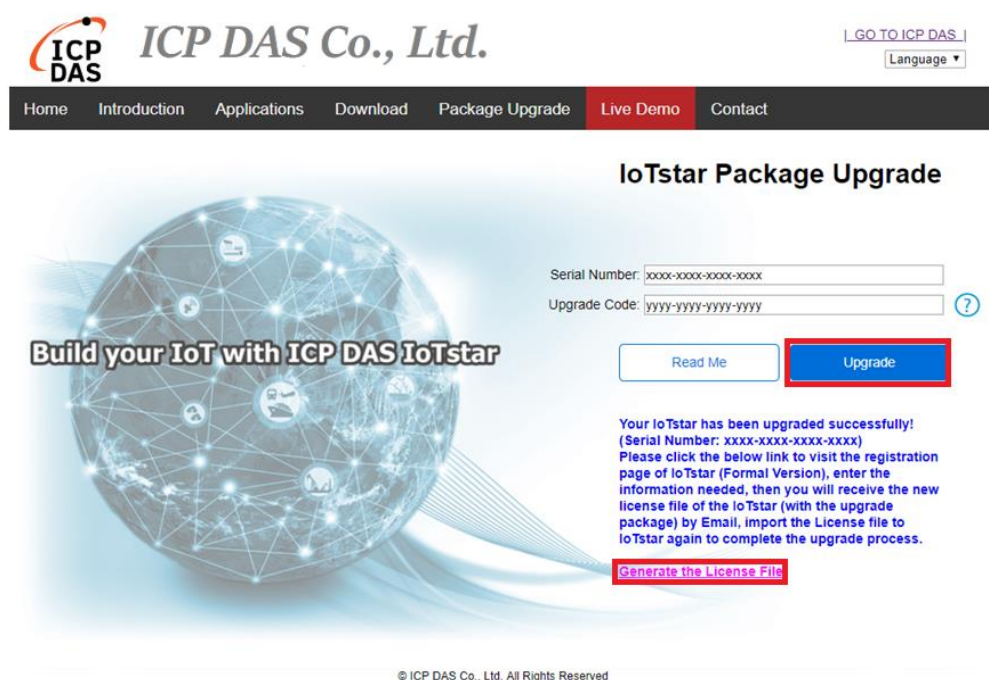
ICP DAS

ICP DAS Co., Ltd.

| GO TO ICP DAS |

Language ▼

Home Introduction Applications Download Package Upgrade Live Demo Contact

IoTstar Package Upgrade

Build your IoT with ICP DAS IoTstar

Serial Number: xxxx-xxxx-xxxx-xxxx

Upgrade Code: yyyy-yyyy-yyyy-yyyy

?

Read Me

Upgrade

Your IoTstar has been upgraded successfully! (Serial Number: xxxx-xxxx-xxxx-xxxx) Please click the below link to visit the registration page of IoTstar (Formal Version), enter the information needed, then you will receive the new license file of the IoTstar (with the upgrade package) by Email, import the License file to IoTstar again to complete the upgrade process.

Generate the License File

© ICP DAS Co., Ltd. All Rights Reserved